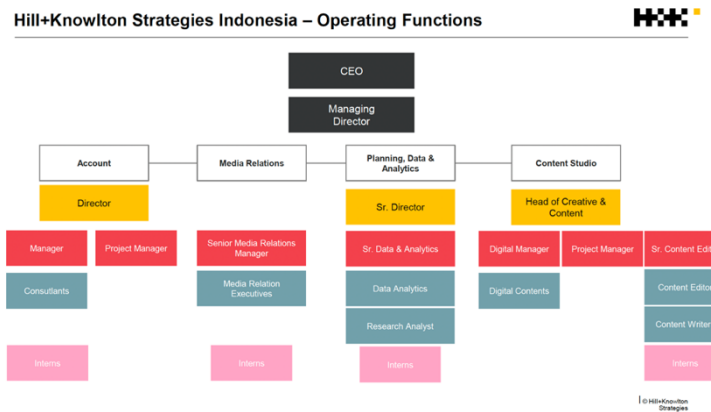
Hill+Knowlton Strategies Indonesia – Operating Functions

CEO

Managing Director

Account

Media Relations

Planning, Data & Analytics

Content Studio

Director

Sr. Director

Head of Creative & Content

Manager

Project Manager

Senior Media Relations Manager

Sr. Data & Analytics

Digital Manager

Project Manager

Sr. Content Edit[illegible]

Consultants

Media Relation Executives

Data Analytics

Digital Contents

Content Editor

Research Analyst

Content Writer

Interns

Interns

Interns

Interns

© Hill+Knowlton Strategies